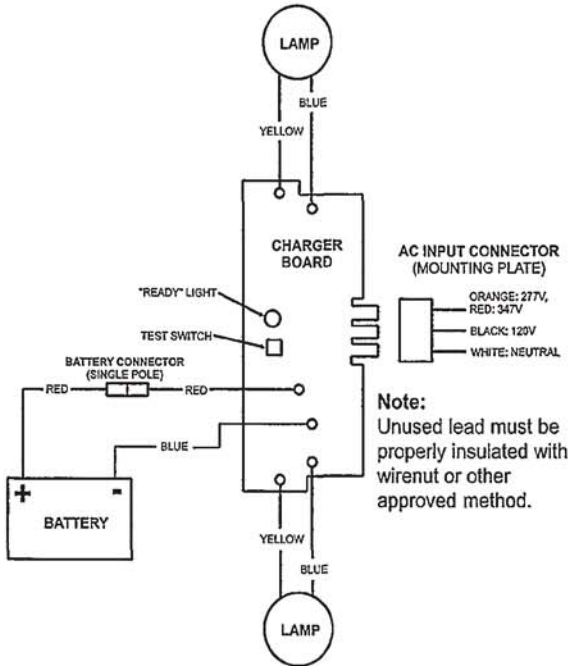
LAMP

BLUE

YELLOW

CHARGER BOARD

AC INPUT CONNECTOR (MOUNTING PLATE)

"READY" LIGHT

ORANGE: 277V, RED: 347V

TEST SWITCH

BLACK: 120V

WHITE: NEUTRAL

BATTERY CONNECTOR (SINGLE POLE)

RED

RED

BLUE

+

-

BATTERY

Note:
Unused lead must be properly insulated with wirenut or other approved method.

YELLOW

BLUE

LAMP